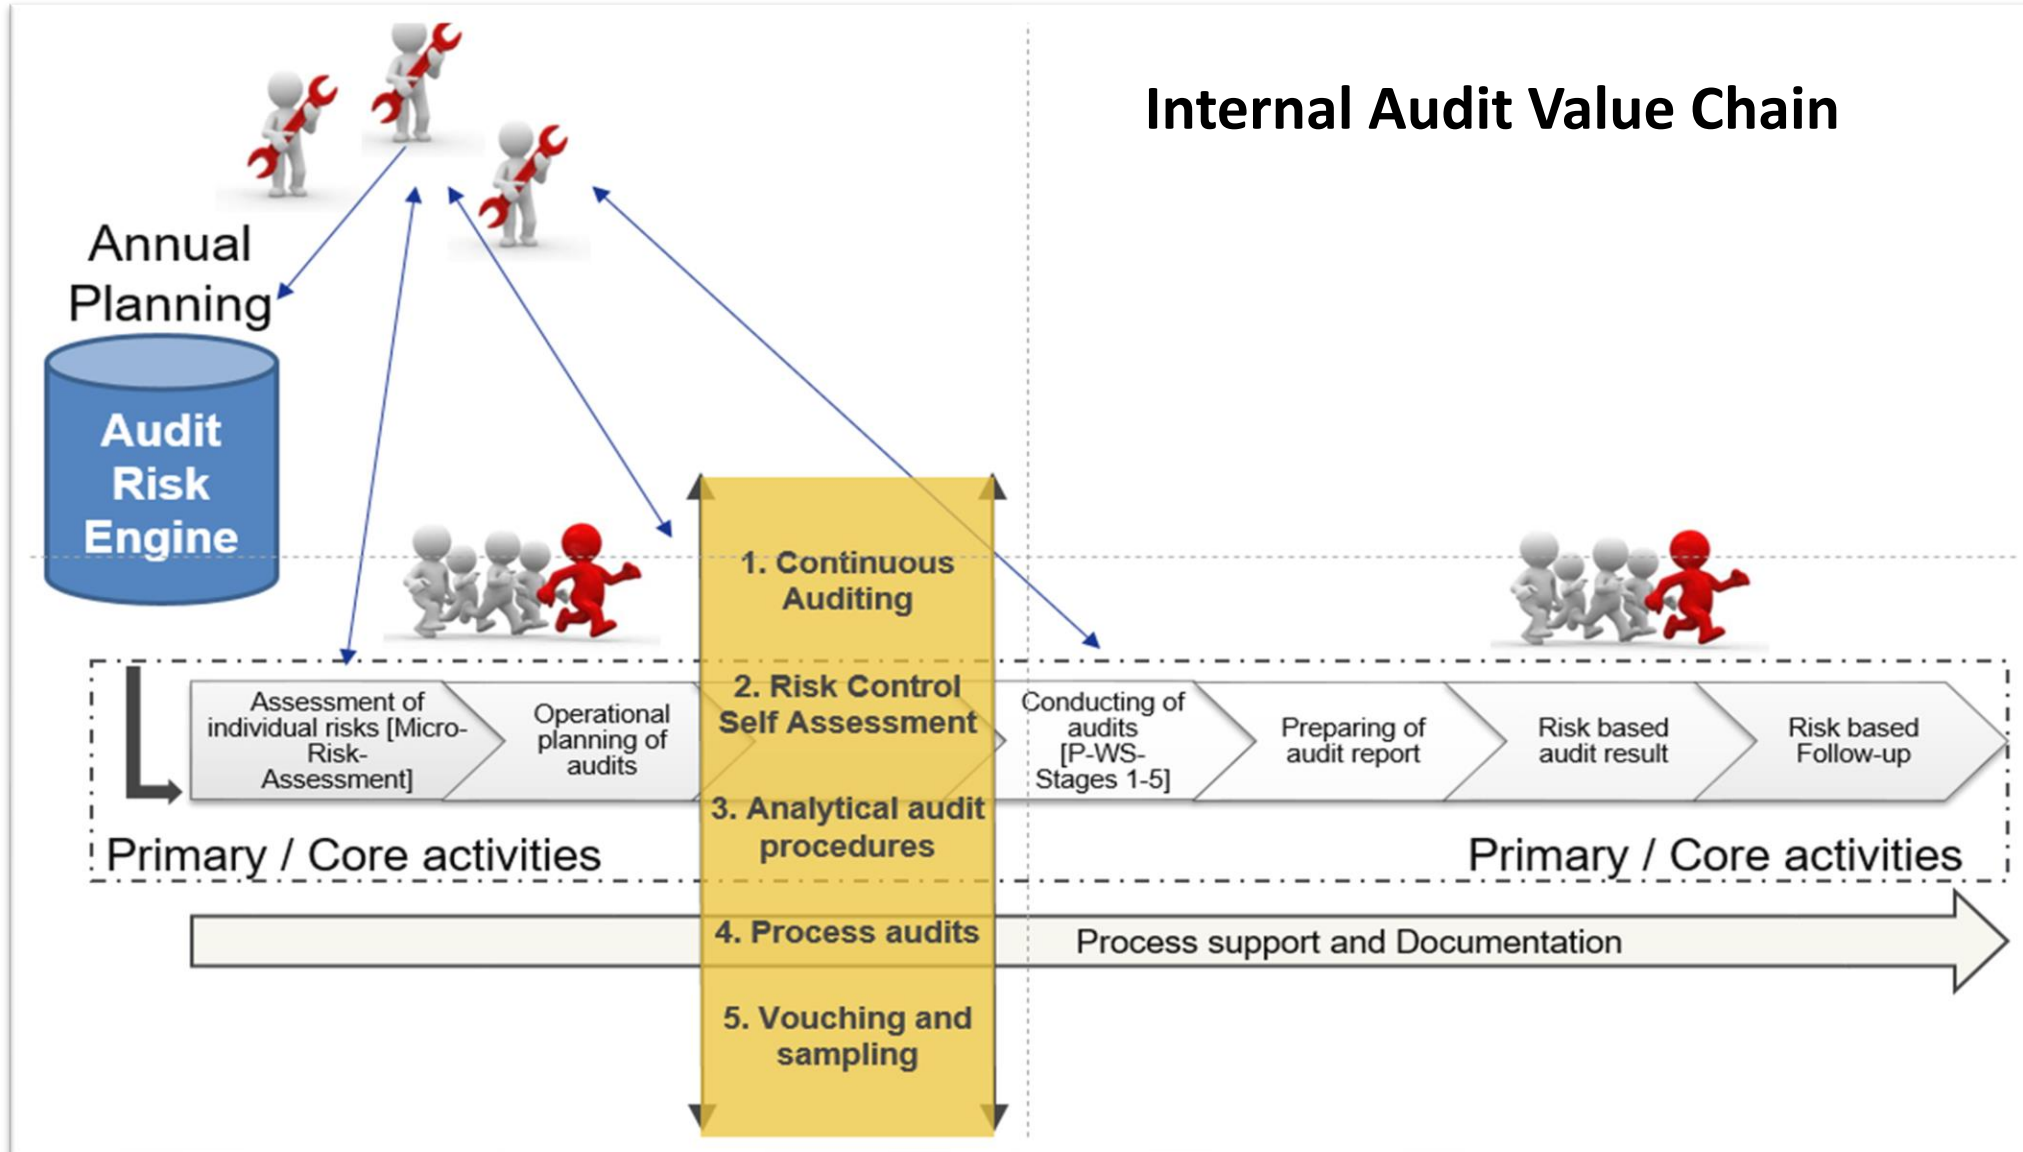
Internal Audit Value Chain

Annual Planning

Audit Risk Engine

1. Continuous Auditing

2. Risk Control Self Assessment

3. Analytical audit procedures

4. Process audits

5. Vouching and sampling

Assessment of individual risks [Micro-Risk-Assessment]

Operational planning of audits

Conducting of audits [P-WS-Stages 1-5]

Preparing of audit report

Risk based audit result

Risk based Follow-up

Primary / Core activities

Primary / Core activities

Process support and Documentation